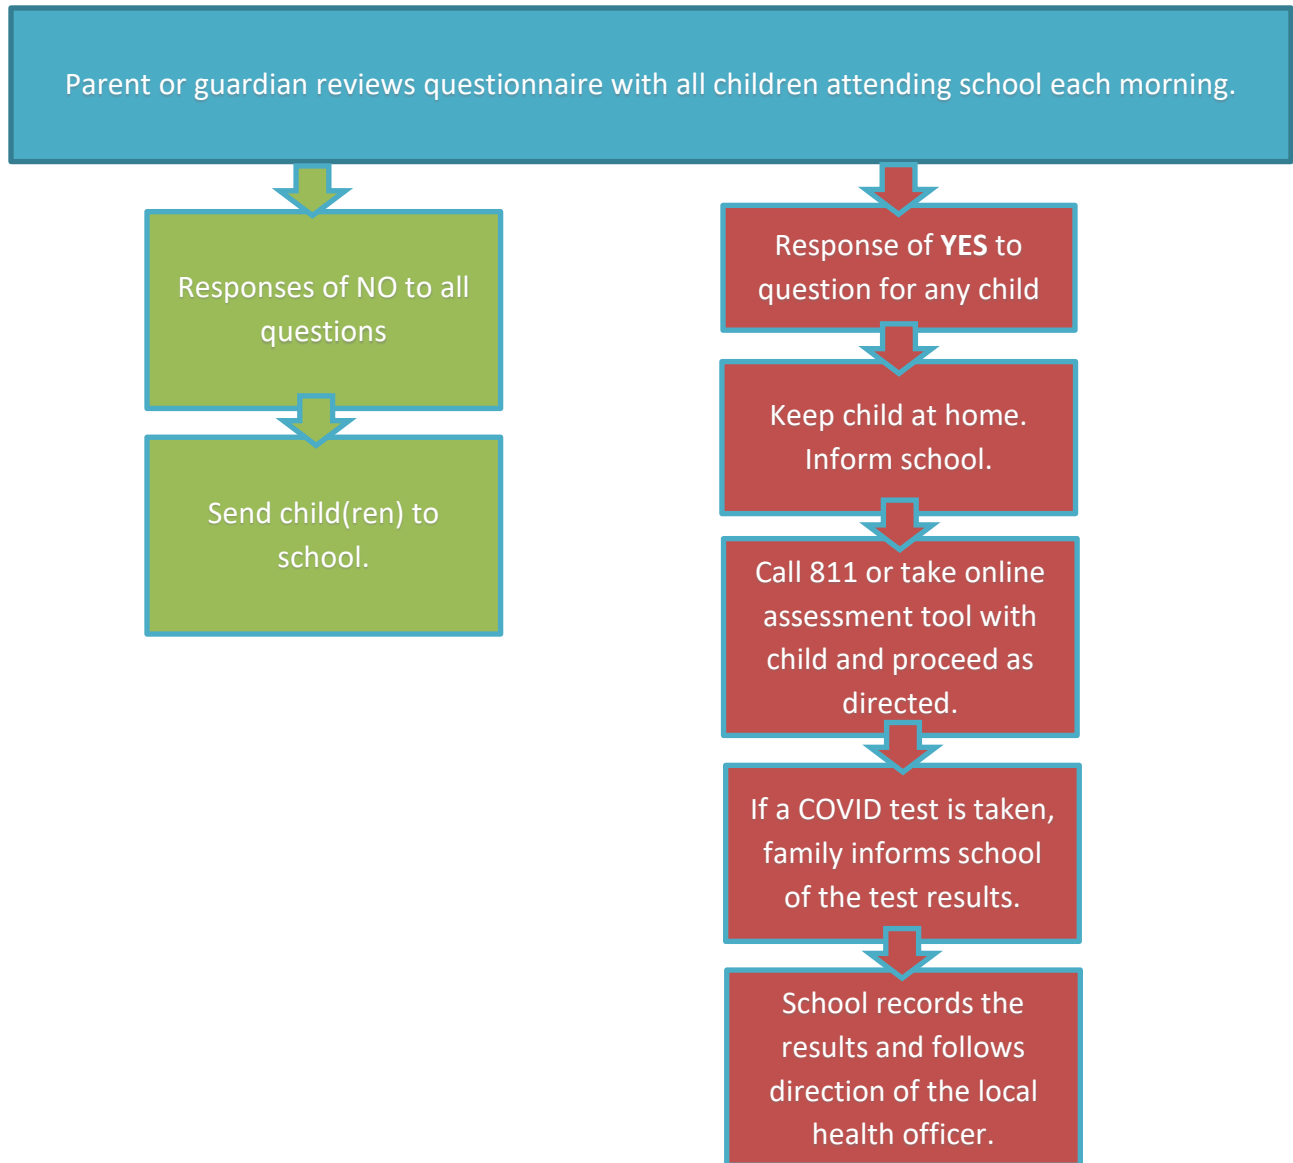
Parent or guardian reviews questionnaire with all children attending school each morning.

Responses of NO to all questions

Send child(ren) to school.

Response of **YES** to question for any child

Keep child at home. Inform school.

Call 811 or take online assessment tool with child and proceed as directed.

If a COVID test is taken, family informs school of the test results.

School records the results and follows direction of the local health officer.